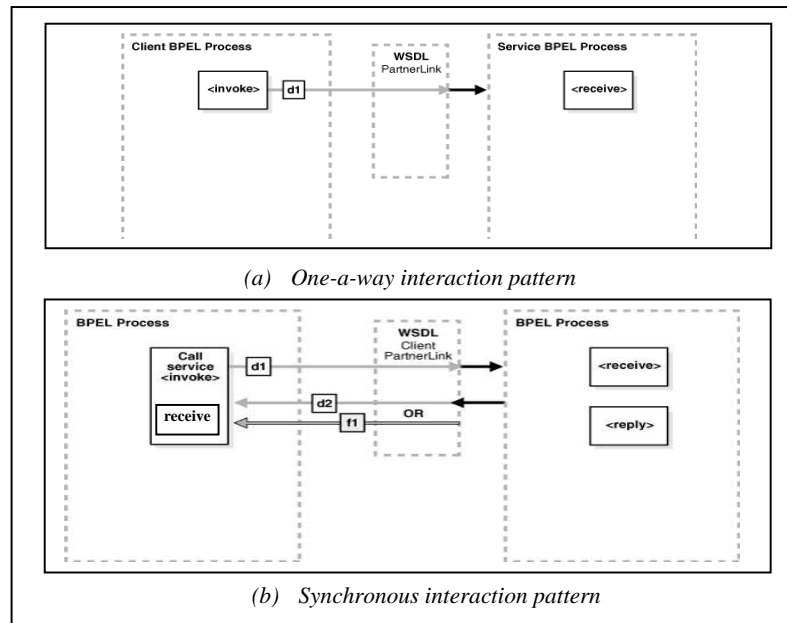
Client BPEL Process

WSDL
PartnerLink

Service BPEL Process

<invoke>

d1

<receive>

(a) One-a-way interaction pattern

BPEL Process

WSDL
Client
PartnerLink

BPEL Process

Call
service
<invoke>

d1

<receive>

d2

receive

OR

f1

<reply>

(b) Synchronous interaction pattern